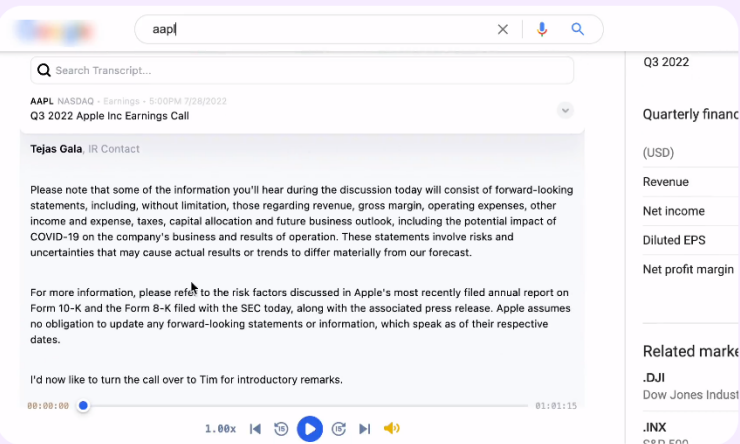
aapl

Search Transcript...

AAPL NASDAQ - Earnings • 5:00PM 7/28/2022
Q3 2022 Apple Inc Earnings Call

Tejas Gala, IR Contact

Please note that some of the information you'll hear during the discussion today will consist of forward-looking statements, including, without limitation, those regarding revenue, gross margin, operating expenses, other income and expense, taxes, capital allocation and future business outlook, including the potential impact of COVID-19 on the company's business and results of operation. These statements involve risks and uncertainties that may cause actual results or trends to differ materially from our forecast.

For more information, please refer to the risk factors discussed in Apple's most recently filed annual report on Form 10-K and the Form 8-K filed with the SEC today, along with the associated press release. Apple assumes no obligation to update any forward-looking statements or information, which speak as of their respective dates.

I'd now like to turn the call over to Tim for introductory remarks.

00:00:00

01:01:15

1.00x

15

15

Q3 2022

Quarterly financ

(USD)

Revenue

Net income

Diluted EPS

Net profit margin

Related marke

.DJI
Dow Jones Indust

.INX
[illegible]